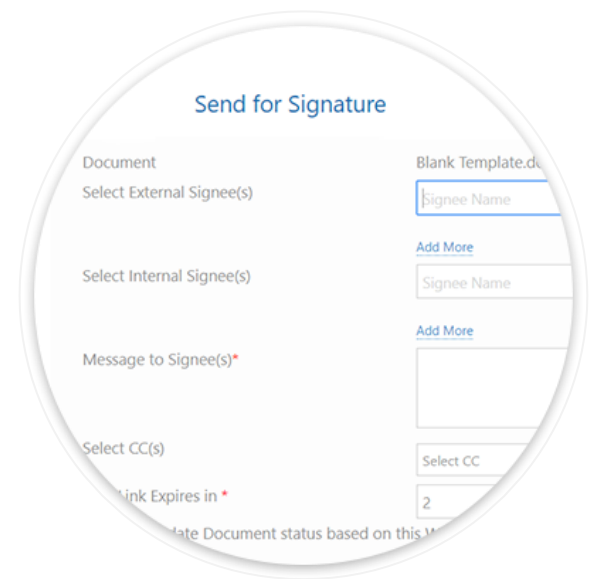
Send for Signature

Document
Blank Template.do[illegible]

Select External Signee(s)
Signee Name
Add More

Select Internal Signee(s)
Signee Name
Add More

Message to Signee(s)*

Select CC(s)
Select CC

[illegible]Link Expires in *
2

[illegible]date Document status based on this W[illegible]